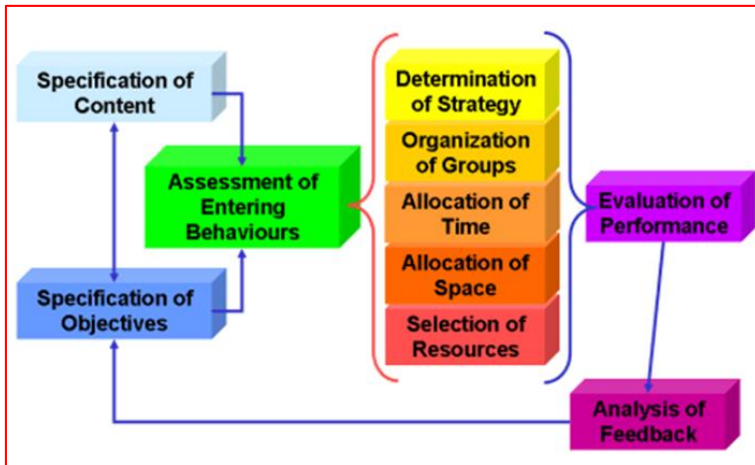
Specification of Content

Specification of Objectives

Assessment of Entering Behaviours

Determination of Strategy

Organization of Groups

Allocation of Time

Allocation of Space

Selection of Resources

Evaluation of Performance

Analysis of Feedback